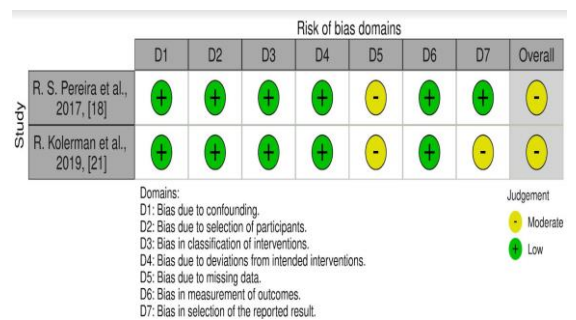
Risk of bias domains

Study

| | D1 | D2 | D3 | D4 | D5 | D6 | D7 | Overall |
|---|---|---|---|---|---|---|---|---|
| R. S. Pereira et al., 2017, [18] | + | + | + | + | - | + | + | - |
| R. Kolerman et al., 2019, [21] | + | + | + | + | - | + | - | - |

Domains:
D1: Bias due to confounding.
D2: Bias due to selection of participants.
D3: Bias in classification of interventions.
D4: Bias due to deviations from intended interventions.
D5: Bias due to missing data.
D6: Bias in measurement of outcomes.
D7: Bias in selection of the reported result.

Judgement
- Moderate
+ Low